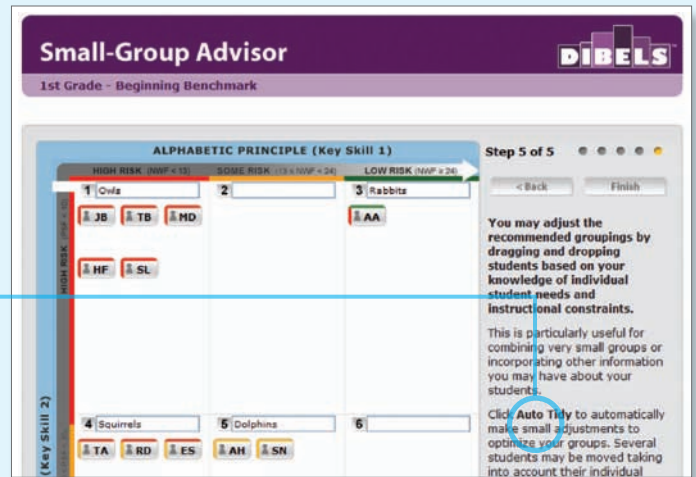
Small-Group Advisor

DIBELS

1st Grade - Beginning Benchmark

ALPHABETIC PRINCIPLE (Key Skill 1)

HIGH RISK (NWF < 13)

SOME RISK (13 ≤ NWF < 24)

LOW RISK (NWF ≥ 24)

HIGH RISK (PSF < 10)

(Key Skill 2)

1 Owls

2

3 Rabbits

JB TB MD

AA

HF SL

4 Squirrels

5 Dolphins

6

TA RD ES

AH SN

Step 5 of 5

<Back

Finish

You may adjust the recommended groupings by dragging and dropping students based on your knowledge of individual student needs and instructional constraints.

This is particularly useful for combining very small groups or incorporating other information you may have about your students.

Click Auto Tidy to automatically make small adjustments to optimize your groups. Several students may be moved taking into account their individual